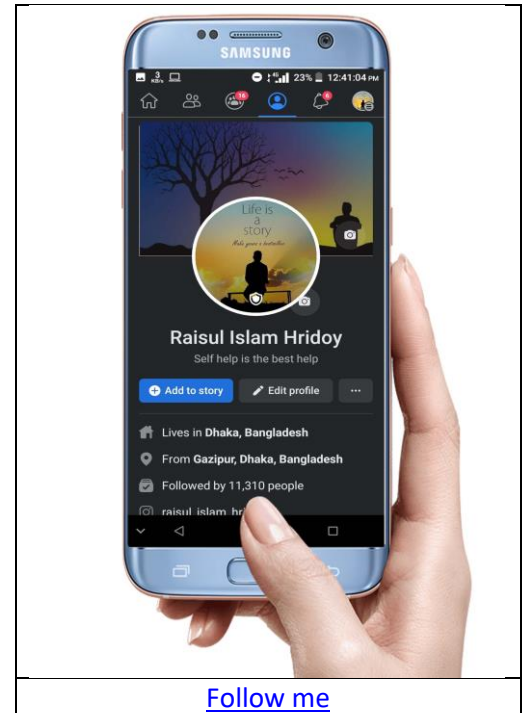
SAMSUNG

23% 12:41:04 PM

16

6

Life is a story

Make yours a bestseller

Raisul Islam Hridoy

Self help is the best help

Add to story

Edit profile

...

Lives in Dhaka, Bangladesh

From Gazipur, Dhaka, Bangladesh

Followed by 11,310 people

raisul_islam_hr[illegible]

Follow me